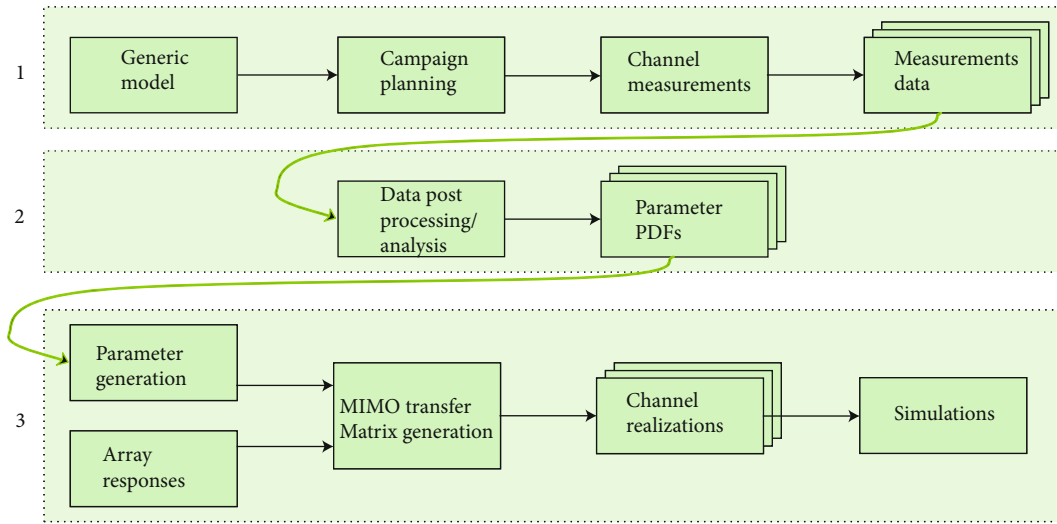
1

Generic model

Campaign planning

Channel measurements

Measurements data

2

Data post processing/ analysis

Parameter PDFs

3

Parameter generation

Array responses

MIMO transfer Matrix generation

Channel realizations

Simulations